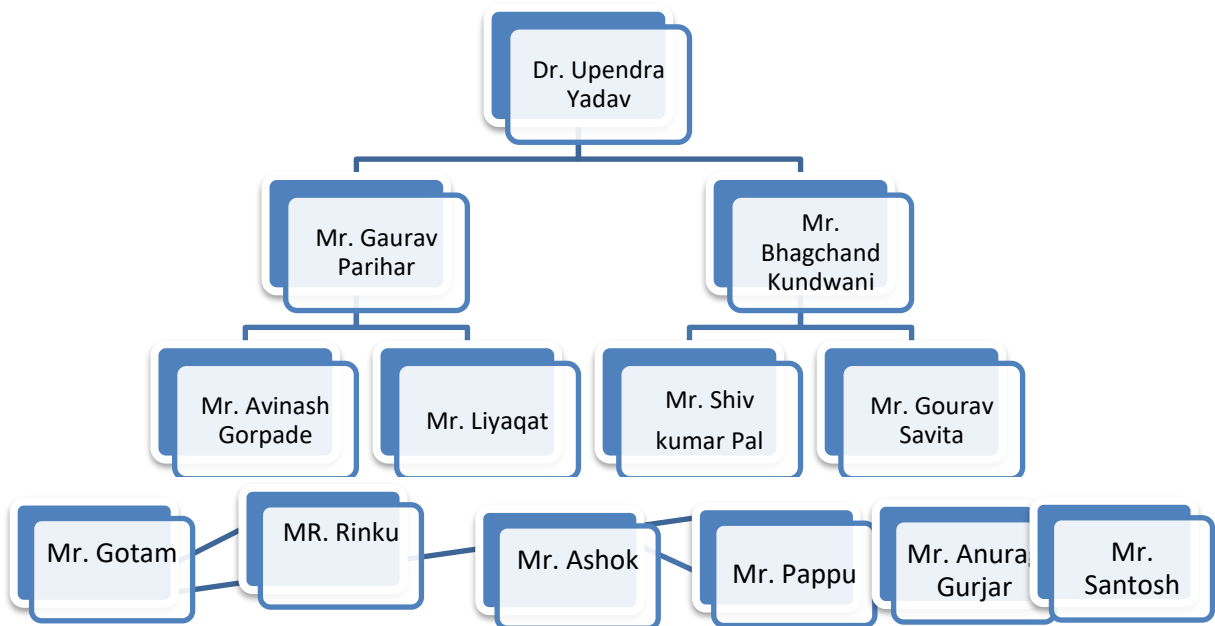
Dr. Upendra Yadav

Mr. Gaurav Parihar

Mr. Bhagchand Kundwani

Mr. Avinash Gorpade

Mr. Liyaqat

Mr. Shiv kumar Pal

Mr. Gourav Savita

Mr. Gotam

MR. Rinku

Mr. Ashok

Mr. Pappu

Mr. Anura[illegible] Gurjar

Mr. Santosh